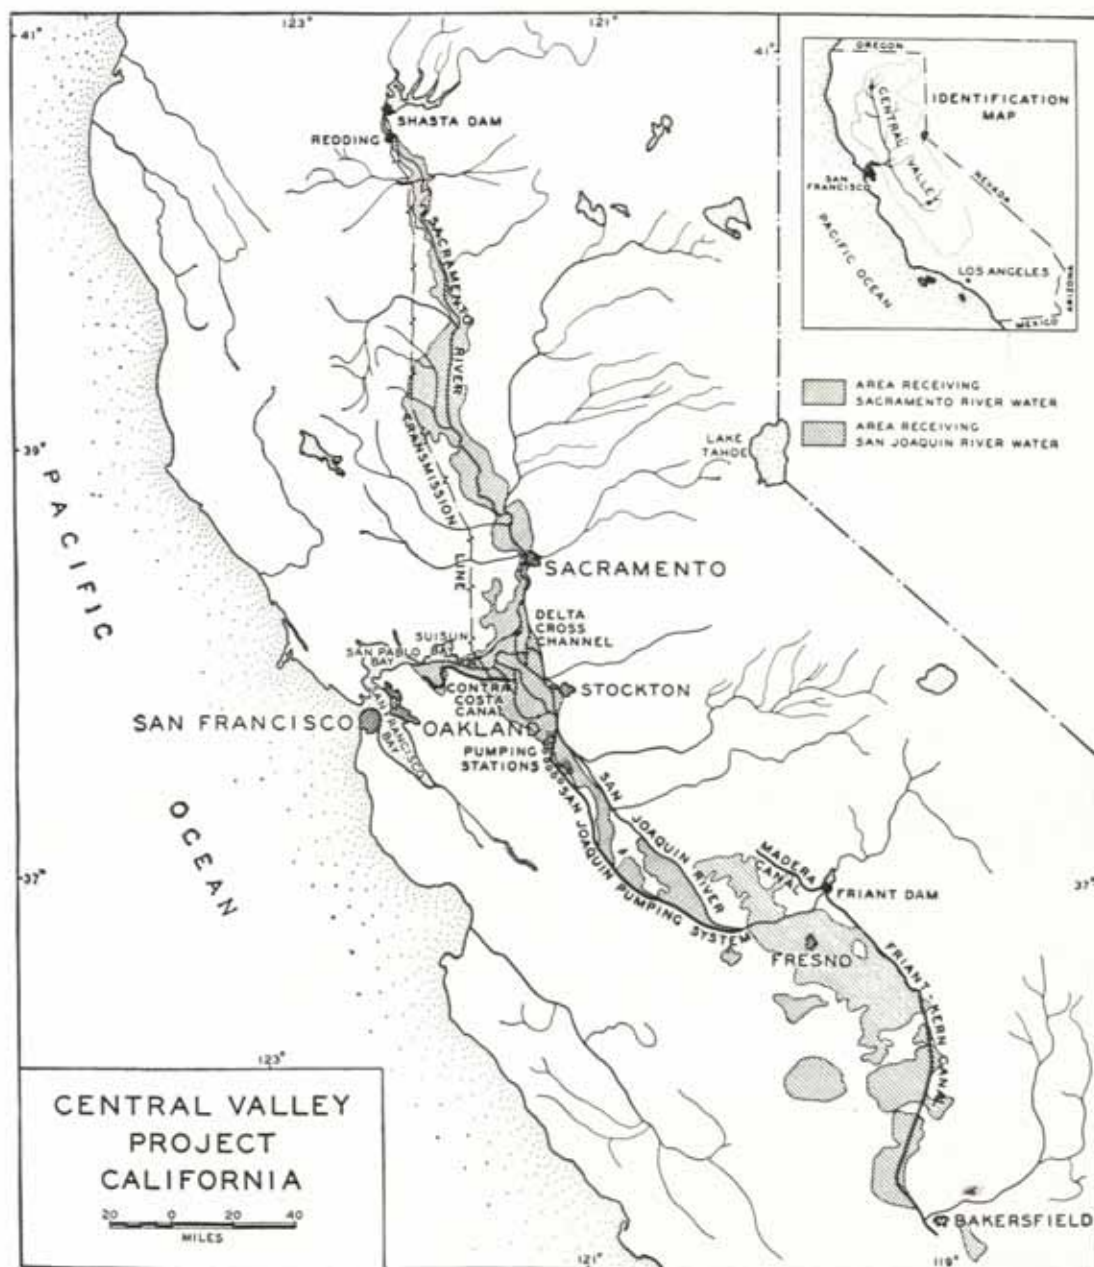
41°
123°
121°
41°
SHASTA DAM
REDDING
SACRAMENTO RIVER
TRANSMISSION LINE
OREGON
CENTRAL VALLEY
IDENTIFICATION MAP
SAN FRANCISCO
NEVADA
PACIFIC OCEAN
LOS ANGELES
ARIZONA
MEXICO
AREA RECEIVING SACRAMENTO RIVER WATER
AREA RECEIVING SAN JOAQUIN RIVER WATER
LAKE TAHOE
39°
PACIFIC
SACRAMENTO
DELTA CROSS CHANNEL
SUISUN BAY
SAN PABLO BAY
CONTRA COSTA CANAL
STOCKTON
SAN FRANCISCO
OAKLAND
SAN FRANCISCO BAY
PUMPING STATIONS
SAN JOAQUIN RIVER
SAN JOAQUIN PUMPING SYSTEM
OCEAN
37°
MADERA CANAL
FRIANT DAM
37°
FRESNO
FRIANT-KERN CANAL
123°
CENTRAL VALLEY PROJECT CALIFORNIA
20 0 20 40
MILES
121°
119°
BAKERSFIELD